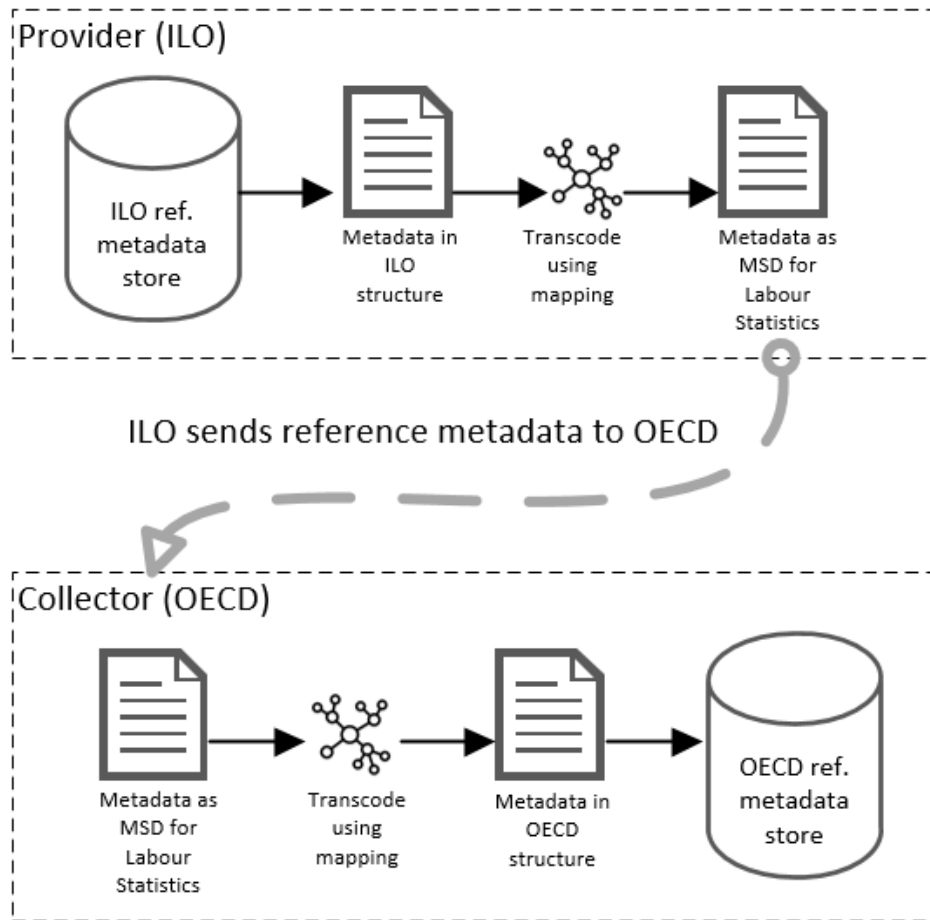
Provider (ILO)

ILO ref. metadata store

Metadata in ILO structure

Transcode using mapping

Metadata as MSD for Labour Statistics

ILO sends reference metadata to OECD

Collector (OECD)

Metadata as MSD for Labour Statistics

Transcode using mapping

Metadata in OECD structure

OECD ref. metadata store